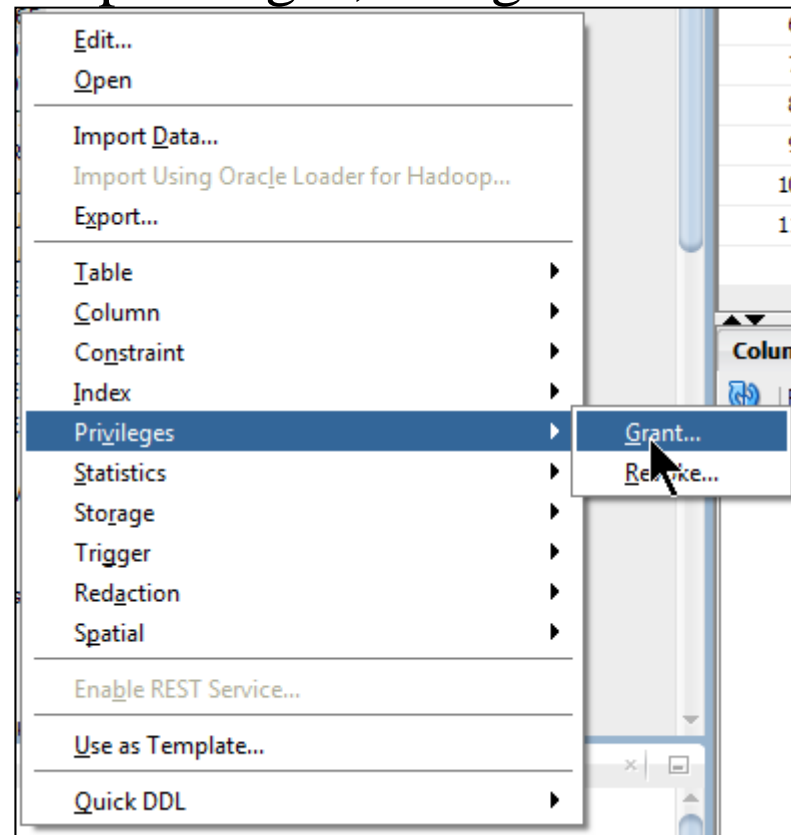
Edit...
Open
Import Data...
Import Using Oracle Loader for Hadoop...
Export...
Table
Column
Constraint
Index
Privileges
Statistics
Storage
Trigger
Redaction
Spatial
Enable REST Service...
Use as Template...
Quick DDL

Grant...
Re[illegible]ke...

Colum

6
7
8
9
10
1